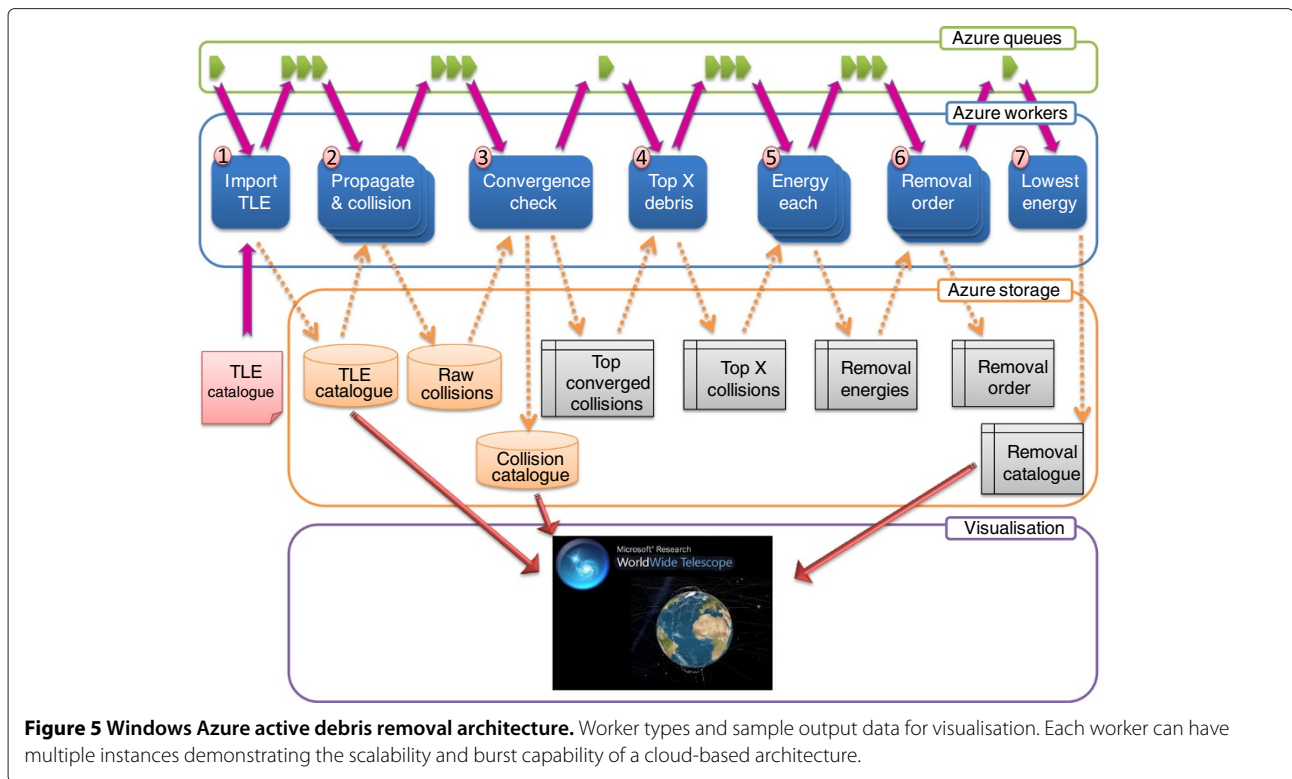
Azure queues

Azure workers

1 Import TLE

2 Propagate & collision

3 Convergence check

4 Top X debris

5 Energy each

6 Removal order

7 Lowest energy

Azure storage

TLE catalogue

TLE catalogue

Raw collisions

Top converged collisions

Top X collisions

Removal energies

Removal order

Collision catalogue

Removal catalogue

Visualisation

Microsoft® Research WorldWide Telescope

**Figure 5 Windows Azure active debris removal architecture.** Worker types and sample output data for visualisation. Each worker can have multiple instances demonstrating the scalability and burst capability of a cloud-based architecture.